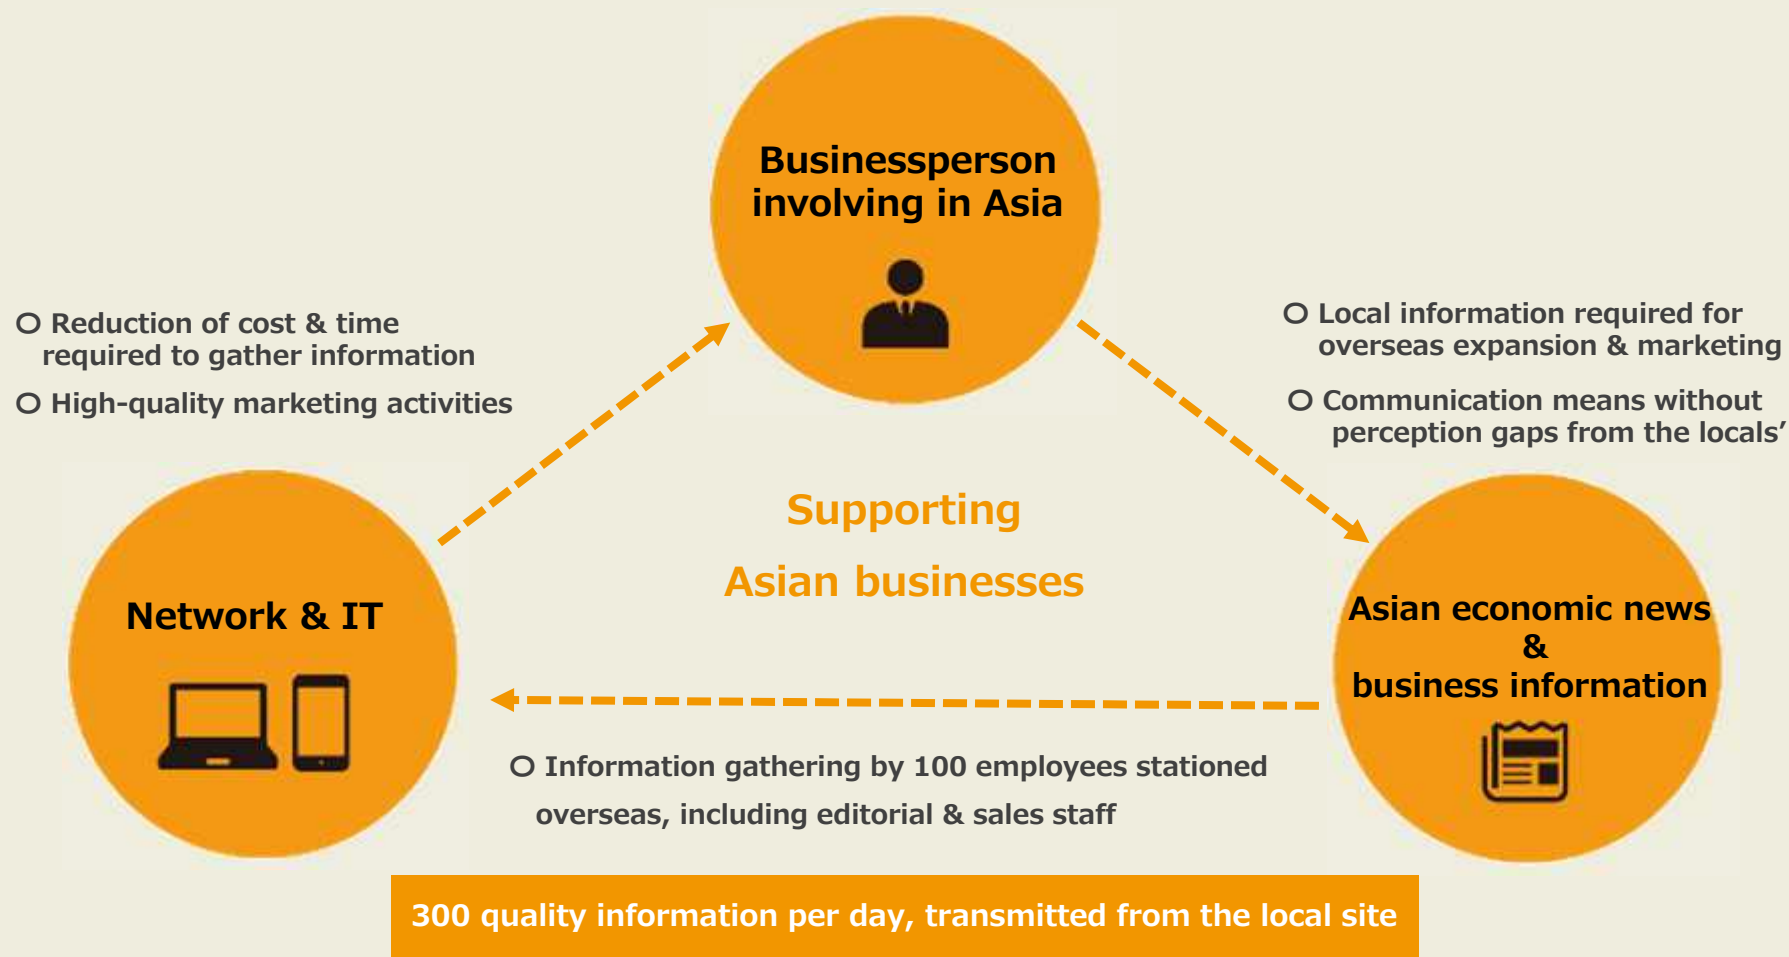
Businessperson involving in Asia

○ Reduction of cost & time required to gather information

○ High-quality marketing activities

○ Local information required for overseas expansion & marketing

○ Communication means without perception gaps from the locals'

Supporting

Asian businesses

Network & IT

Asian economic news & business information

○ Information gathering by 100 employees stationed overseas, including editorial & sales staff

300 quality information per day, transmitted from the local site